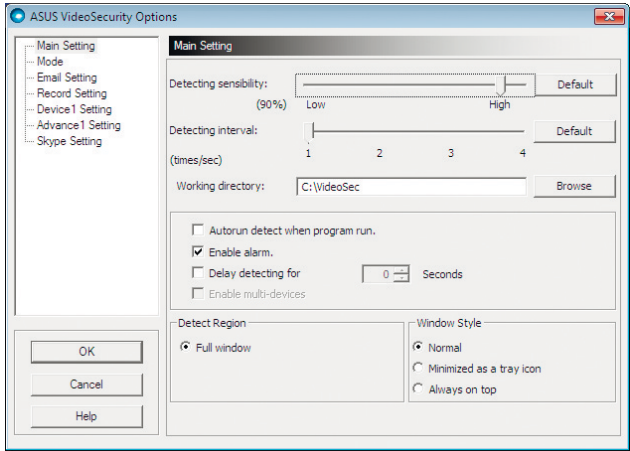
ASUS VideoSecurity Options

Main Setting
Mode
Email Setting
Record Setting
Device1 Setting
Advance1 Setting
Skype Setting

Main Setting

Detecting sensibility:
(90%)
Low
High
Default

Detecting interval:
(times/sec)
1
2
3
4
Default

Working directory:
C:\VideoSec
Browse

Autorun detect when program run.
Enable alarm.
Delay detecting for
0
Seconds
Enable multi-devices

Detect Region
Full window

Window Style
Normal
Minimized as a tray icon
Always on top

OK
Cancel
Help